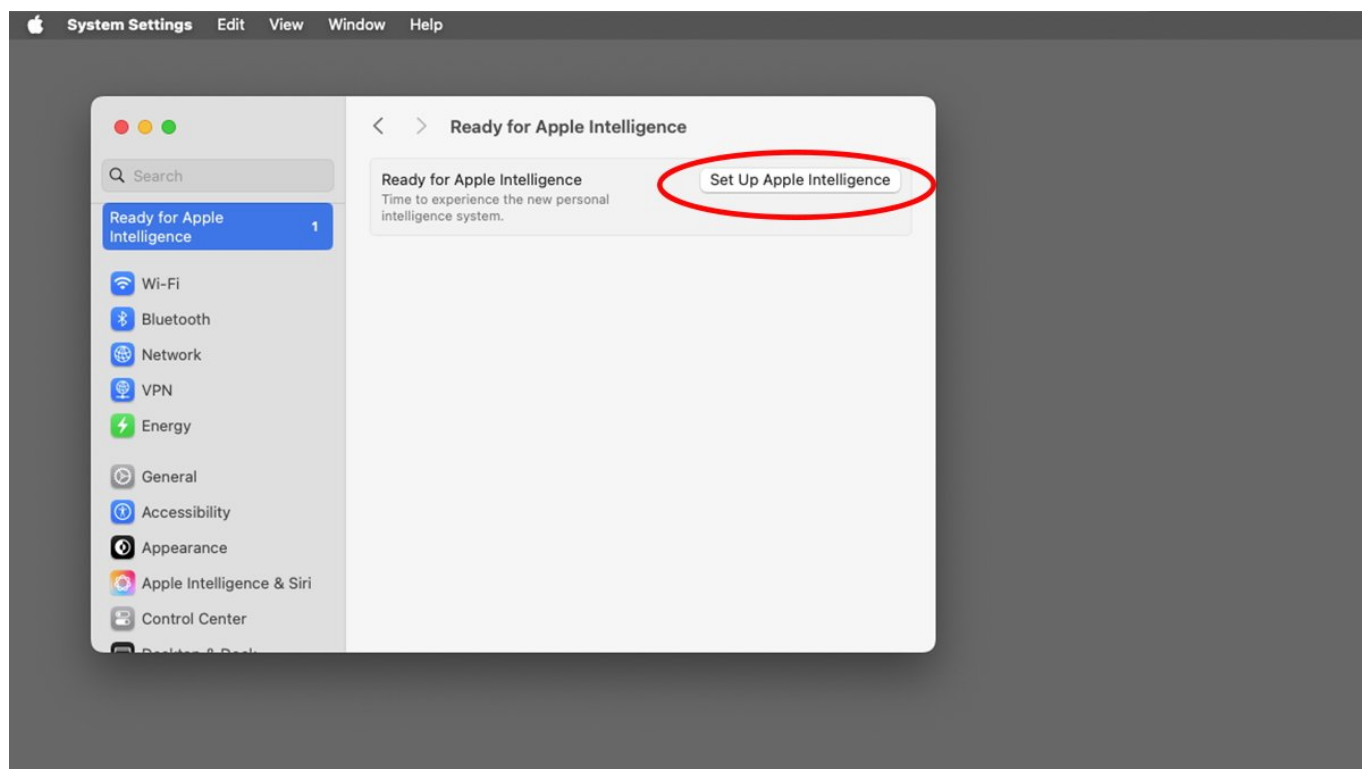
System Settings Edit View Window Help

Ready for Apple Intelligence

Search

Ready for Apple Intelligence 1

Wi-Fi
Bluetooth
Network
VPN
Energy

General
Accessibility
Appearance
Apple Intelligence & Siri
Control Center
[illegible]

Ready for Apple Intelligence
Time to experience the new personal intelligence system.

Set Up Apple Intelligence